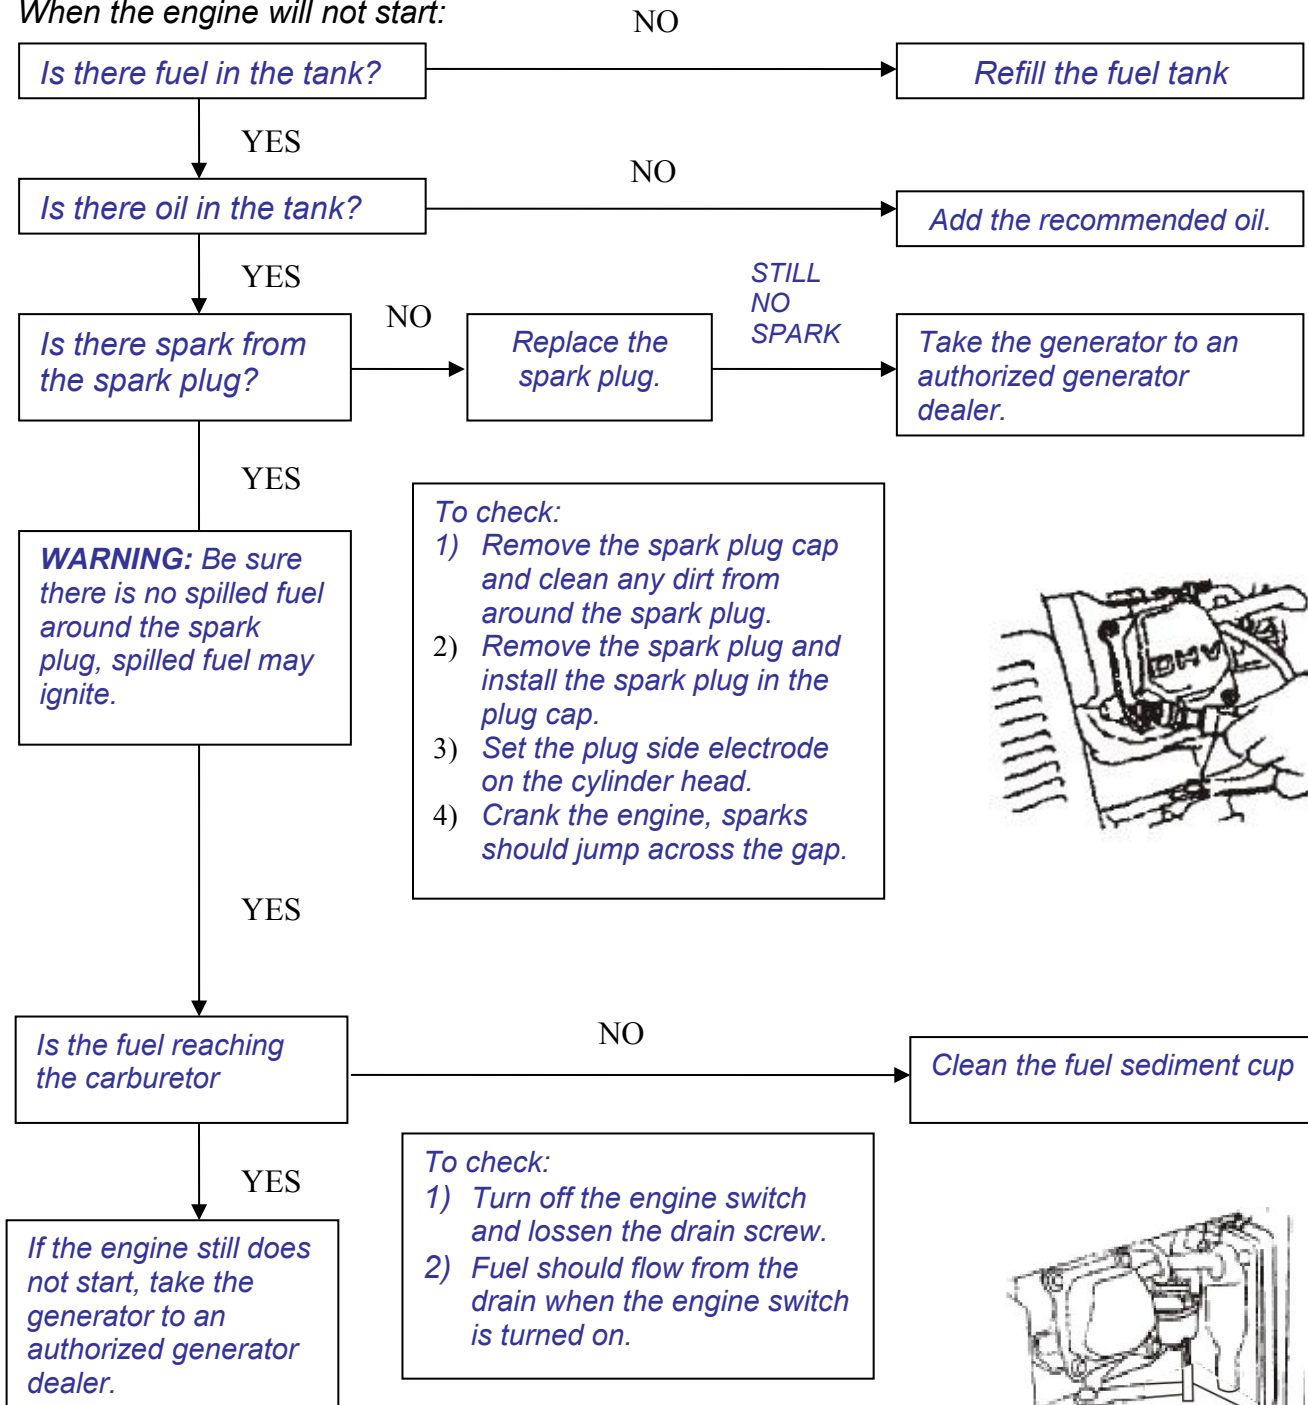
When the engine will not start:

Is there fuel in the tank?

NO

Refill the fuel tank

YES

Is there oil in the tank?

NO

Add the recommended oil.

YES

Is there spark from the spark plug?

NO

Replace the spark plug.

STILL NO SPARK

Take the generator to an authorized generator dealer.

YES

WARNING: Be sure there is no spilled fuel around the spark plug, spilled fuel may ignite.

To check:
1) Remove the spark plug cap and clean any dirt from around the spark plug.
2) Remove the spark plug and install the spark plug in the plug cap.
3) Set the plug side electrode on the cylinder head.
4) Crank the engine, sparks should jump across the gap.

OHV

YES

Is the fuel reaching the carburetor

NO

Clean the fuel sediment cup

YES

If the engine still does not start, take the generator to an authorized generator dealer.

To check:
1) Turn off the engine switch and lossen the drain screw.
2) Fuel should flow from the drain when the engine switch is turned on.